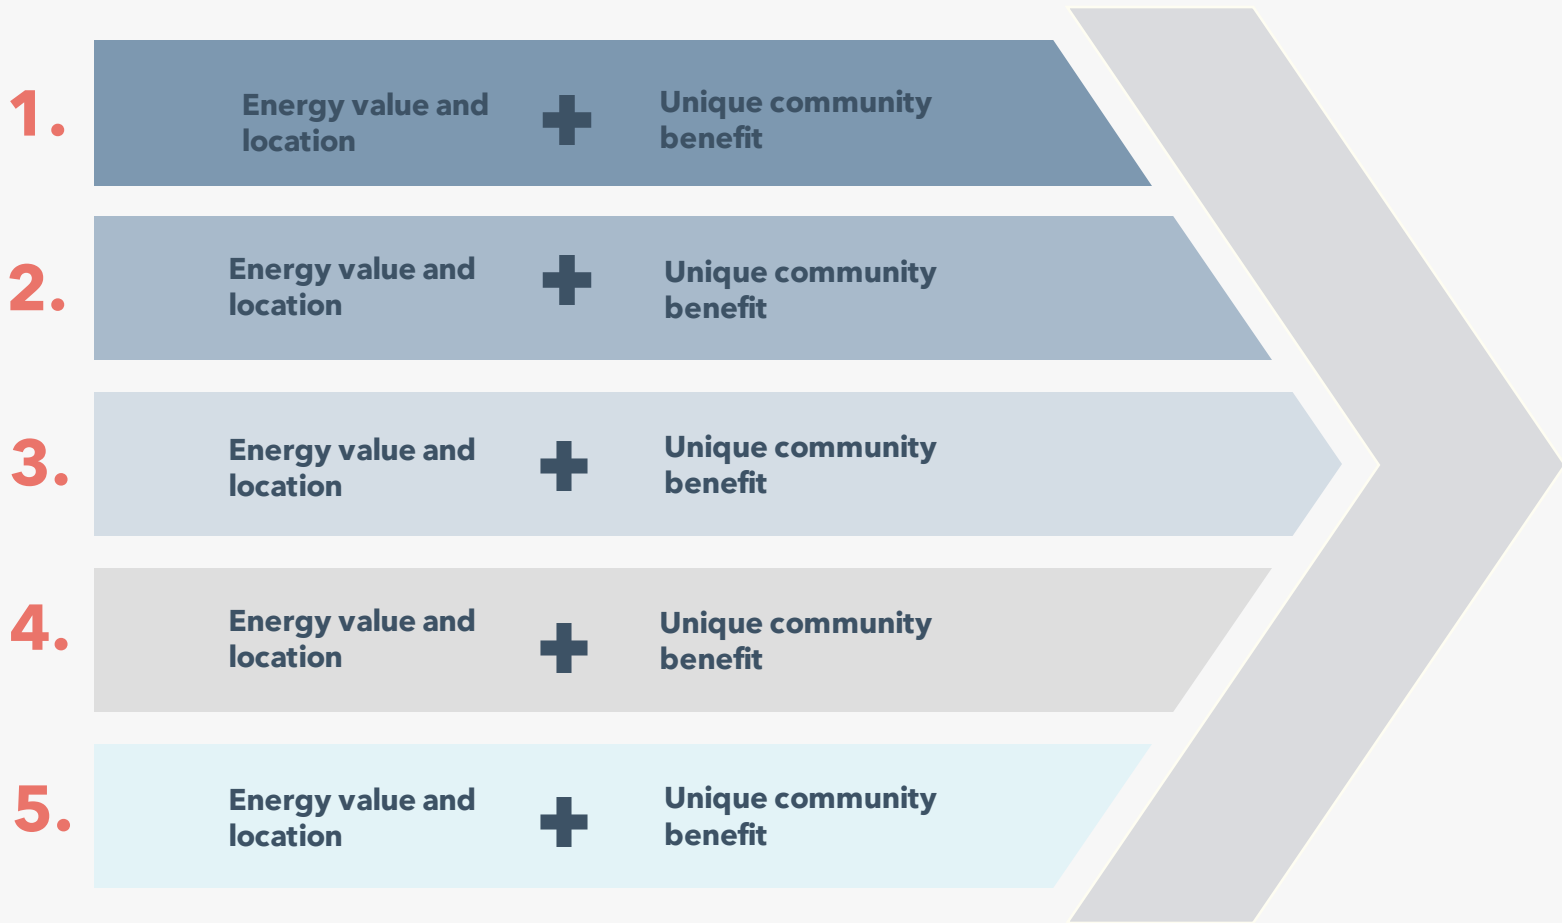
1. Energy value and location + Unique community benefit

2. Energy value and location + Unique community benefit

3. Energy value and location + Unique community benefit

4. Energy value and location + Unique community benefit

5. Energy value and location + Unique community benefit